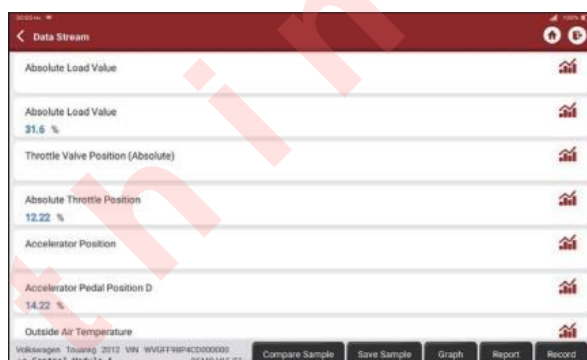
Data Stream

Absolute Load Value

Absolute Load Value
31.6 %

Throttle Valve Position (Absolute)

Absolute Throttle Position
12.22 %

Accelerator Position

Accelerator Pedal Position D
14.22 %

Outside Air Temperature

Volkswagen Touareg 2012 VIN WVGFF9BP4CD000000
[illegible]

Compare Sample
Save Sample
Graph
Report
Record